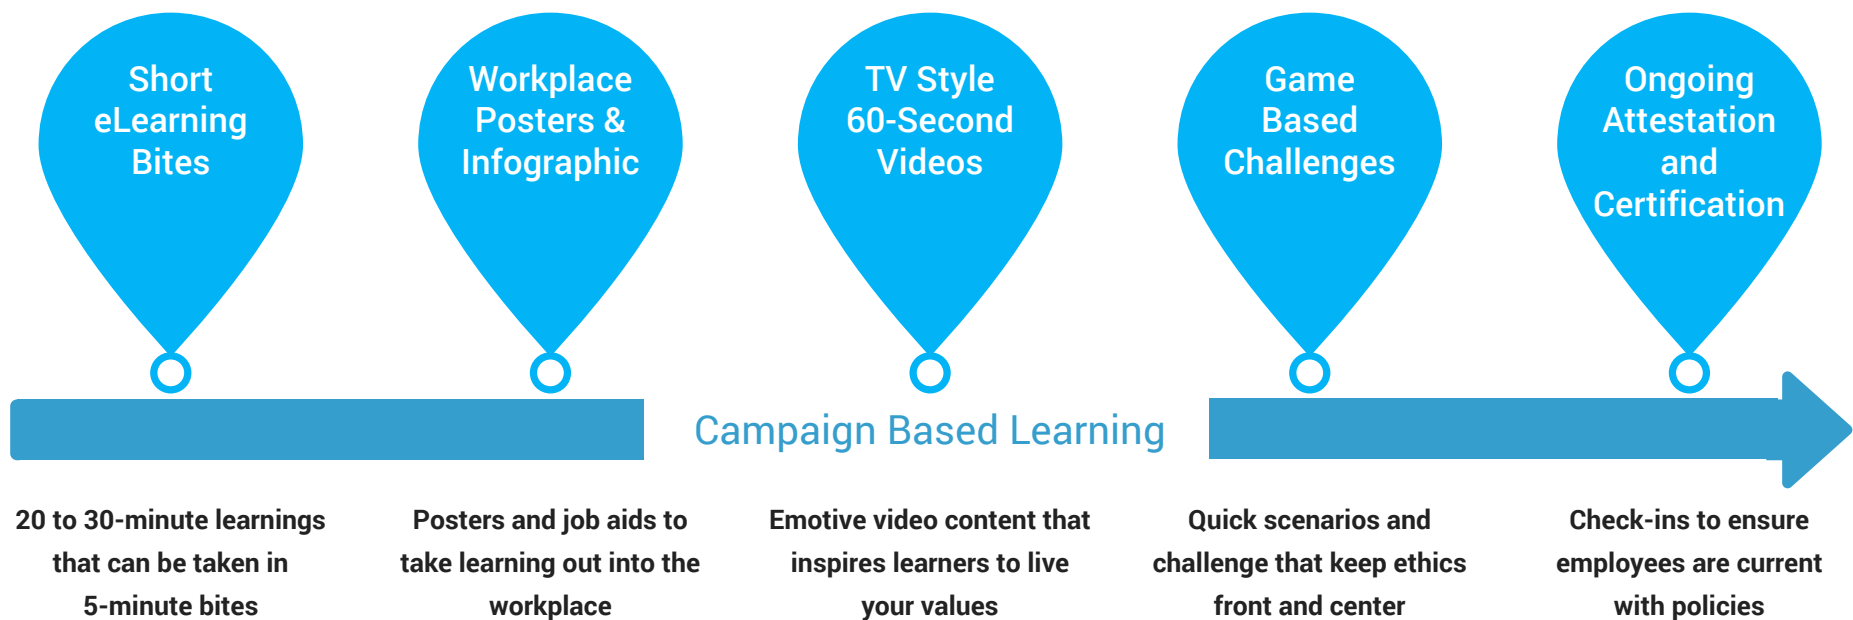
Short eLearning Bites

Workplace Posters & Infographic

TV Style 60-Second Videos

Game Based Challenges

Ongoing Attestation and Certification

Campaign Based Learning

20 to 30-minute learnings that can be taken in 5-minute bites

Posters and job aids to take learning out into the workplace

Emotive video content that inspires learners to live your values

Quick scenarios and challenge that keep ethics front and center

Check-ins to ensure employees are current with policies